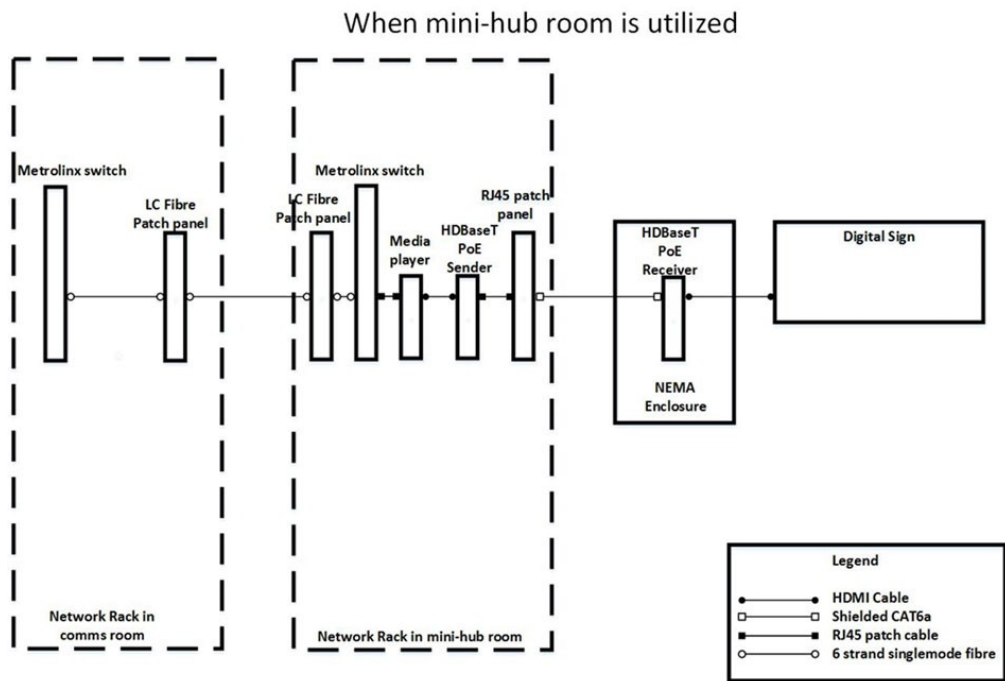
When mini-hub room is utilized

Metrolinx switch

LC Fibre Patch panel

Network Rack in comms room

LC Fibre Patch panel

Metrolinx switch

Media player

HDBaseT PoE Sender

RJ45 patch panel

Network Rack in mini-hub room

HDBaseT PoE Receiver

NEMA Enclosure

Digital Sign

Legend

HDMI Cable

Shielded CAT6a

RJ45 patch cable

6 strand singlemode fibre